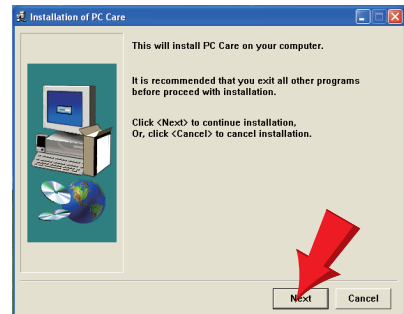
Installation of PC Care

This will install PC Care on your computer.

It is recommended that you exit all other programs before proceed with installation.

Click <Next> to continue installation,
Or, click <Cancel> to cancel installation.

Next

Cancel